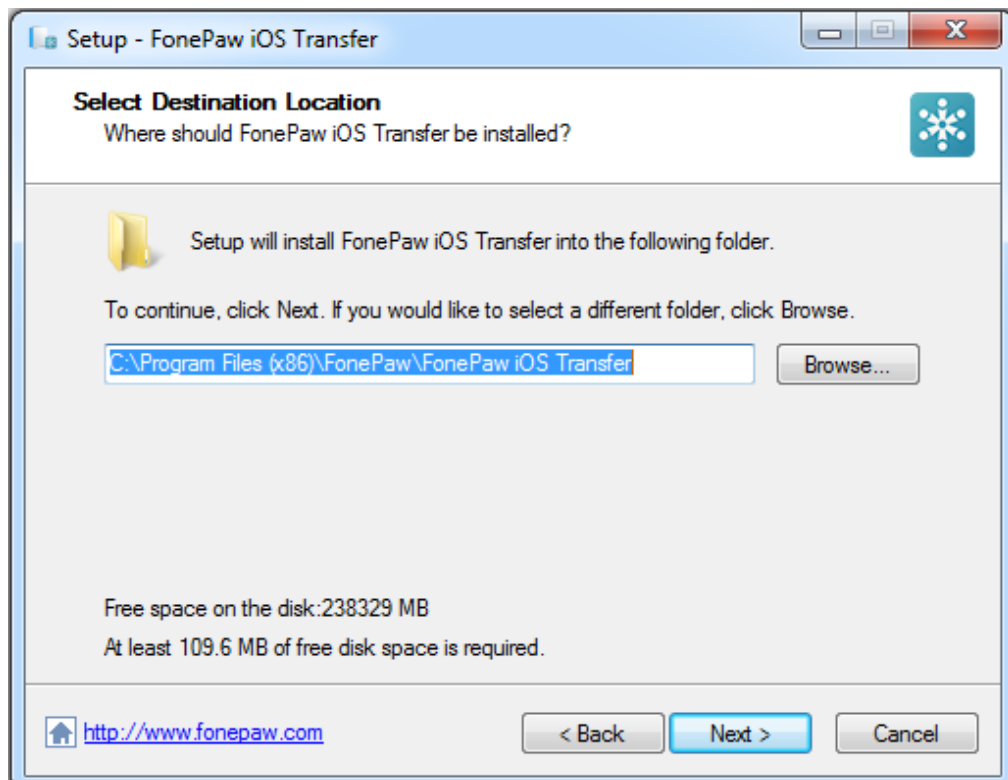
Setup - FonePaw iOS Transfer

Select Destination Location
Where should FonePaw iOS Transfer be installed?

Setup will install FonePaw iOS Transfer into the following folder.

To continue, click Next. If you would like to select a different folder, click Browse.

C:\Program Files (x86)\FonePaw\FonePaw iOS Transfer

Browse...

Free space on the disk:238329 MB

At least 109.6 MB of free disk space is required.

http://www.fonepaw.com

< Back

Next >

Cancel